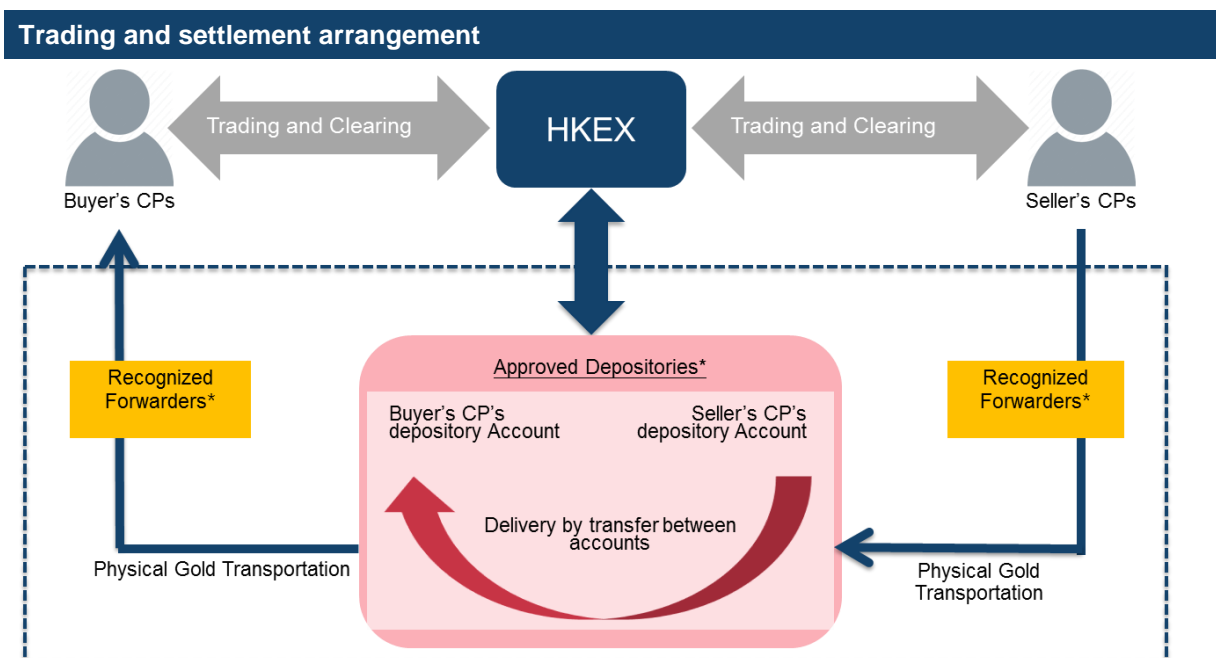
Trading and settlement arrangement

Trading and Clearing

HKEX

Trading and Clearing

Buyer's CPs

Seller's CPs

Recognized Forwarders*

Approved Depositories*

Buyer's CP's depository Account

Seller's CP's depository Account

Recognized Forwarders*

Delivery by transfer between accounts

Physical Gold Transportation

Physical Gold Transportation